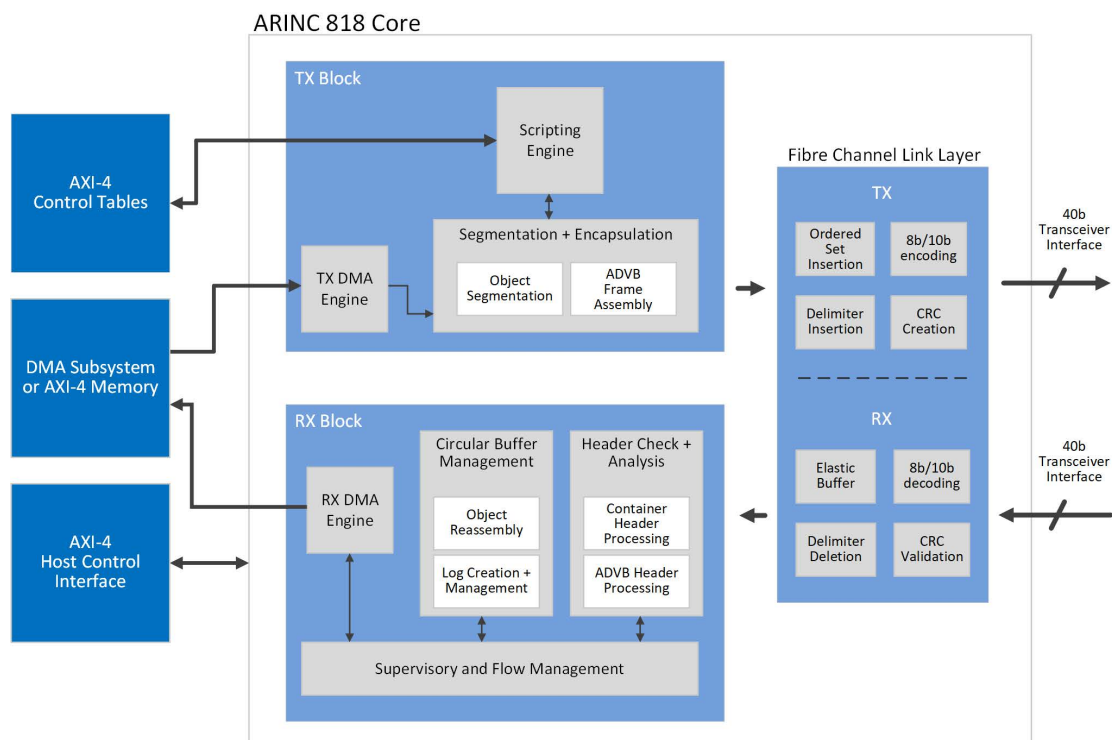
ARINC 818 Core

AXI-4
Control Tables

DMA Subsystem
or AXI-4 Memory

AXI-4
Host Control
Interface

TX Block

Scripting
Engine

TX DMA
Engine

Segmentation + Encapsulation

Object
Segmentation

ADVB
Frame
Assembly

RX Block

RX DMA
Engine

Circular Buffer
Management

Object
Reassembly

Log Creation +
Management

Header Check +
Analysis

Container
Header
Processing

ADVB Header
Processing

Supervisory and Flow Management

Fibre Channel Link Layer

TX

Ordered
Set
Insertion

8b/10b
encoding

Delimiter
Insertion

CRC
Creation

RX

Elastic
Buffer

8b/10b
decoding

Delimiter
Deletion

CRC
Validation

40b
Transceiver
Interface

40b
Transceiver
Interface